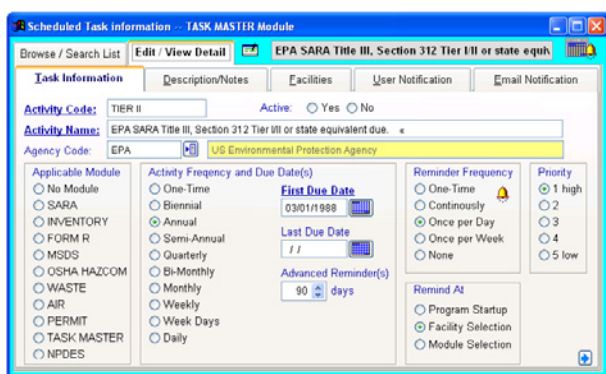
Scheduled Task information -- TASK MASTER Module

Browse / Search List | Edit / View Detail | EPA SARA Title III, Section 312 Tier I/II or state equiv

Task Information | Description/Notes | Facilities | User Notification | Email Notification

Activity Code: TIER II
Active: Yes No
Activity Name: EPA SARA Title III, Section 312 Tier I/II or state equivalent due.
Agency Code: EPA US Environmental Protection Agency

Applicable Module
No Module
SARA
INVENTORY
FORM R
MSDS
OSHA HAZCOM
WASTE
AIR
PERMIT
TASK MASTER
NPDES

Activity Freqency and Due Date(s)
One-Time
Biennial
Annual
Semi-Annual
Quarterly
Bi-Monthly
Monthly
Weekly
Week Days
Daily

First Due Date
03/01/1988
Last Due Date
/ /
Advanced Reminder(s)
90 days

Reminder Frequency
One-Time
Continously
Once per Day
Once per Week
None

Priority
1 high
2
3
4
5 low

Remind At
Program Startup
Facility Selection
Module Selection